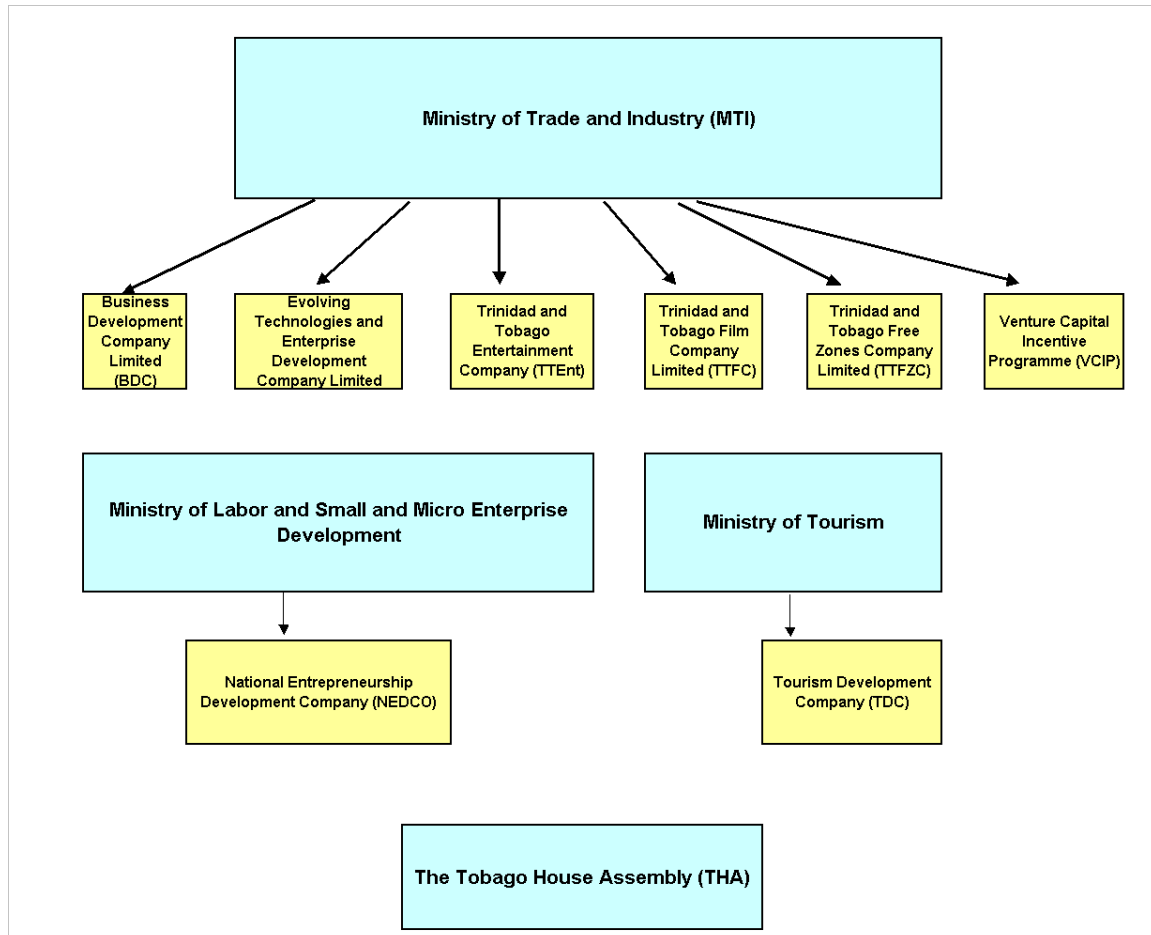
Ministry of Trade and Industry (MTI)

Business Development Company Limited (BDC)

Evolving Technologies and Enterprise Development Company Limited

Trinidad and Tobago Entertainment Company (TTEnt)

Trinidad and Tobago Film Company Limited (TTFC)

Trinidad and Tobago Free Zones Company Limited (TTFZC)

Venture Capital Incentive Programme (VCIP)

Ministry of Labor and Small and Micro Enterprise Development

Ministry of Tourism

National Entrepreneurship Development Company (NEDCO)

Tourism Development Company (TDC)

The Tobago House Assembly (THA)